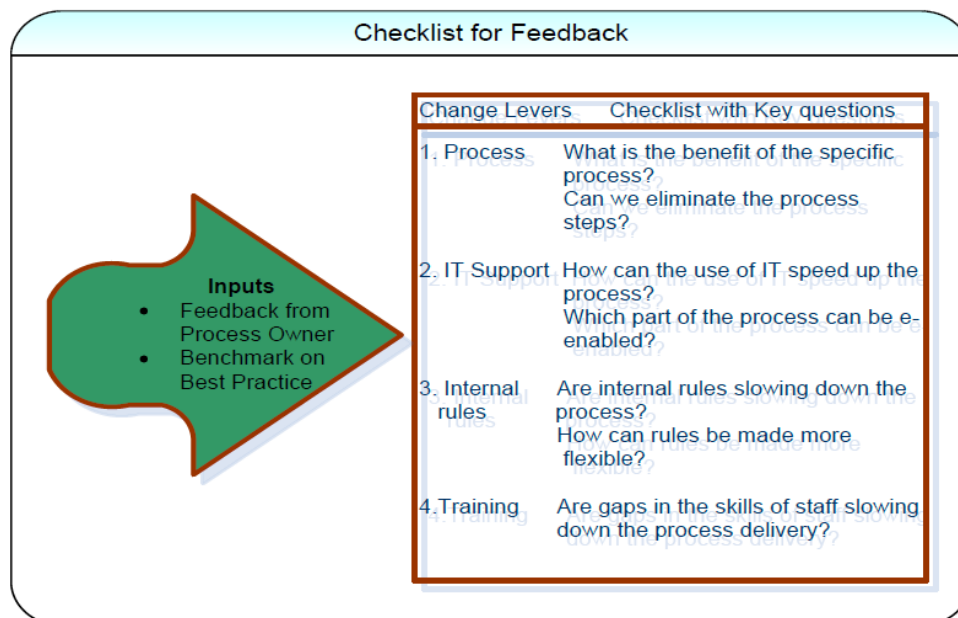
Checklist for Feedback

Inputs
- Feedback from Process Owner
- Benchmark on Best Practice

| Change Levers | Checklist with Key questions |
|---|---|
| 1. Process | What is the benefit of the specific process? Can we eliminate the process steps? |
| 2. IT Support | How can the use of IT speed up the process? Which part of the process can be e-enabled? |
| 3. Internal rules | Are internal rules slowing down the process? How can rules be made more flexible? |
| 4.Training | Are gaps in the skills of staff slowing down the process delivery? |